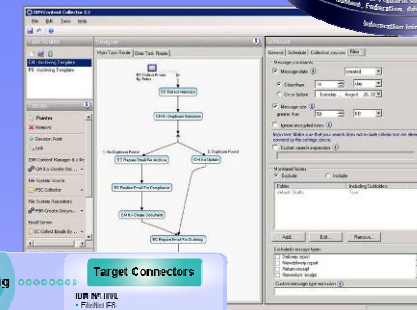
IBM Content Collector 2.1
File Edit Tools Help
Task Routes
DR - Archiving Template
FS - Archiving Template
Toolbox
Pointer
Relations
Decision Point
LIF Hierarchy
EMI Content Manager 8.x Ba
CM 8.x Create Ons...
File System Source
FSC Collector
File System Repository
FSR Create Docum...
EmailServer
EC Collect Email By...
Designer
Main Task Route
Error Task Route
Schedule
General
Schedule
Collection sources
Filter
Message constraints
Message date
created
Older than
days
Once before
Tuesday
Message size
greater than
KB
Ignore encrypted items
Custom search expression
Monitored folders
Exclude
Include
Folder
Including Subfolders
Add...
Edit...
Remove...
Excluded message types
Delivery report
Read receipt
Return receipt
Custom message type exclusion
ng
Target Connectors
IBM FileNet P8
Information Gov